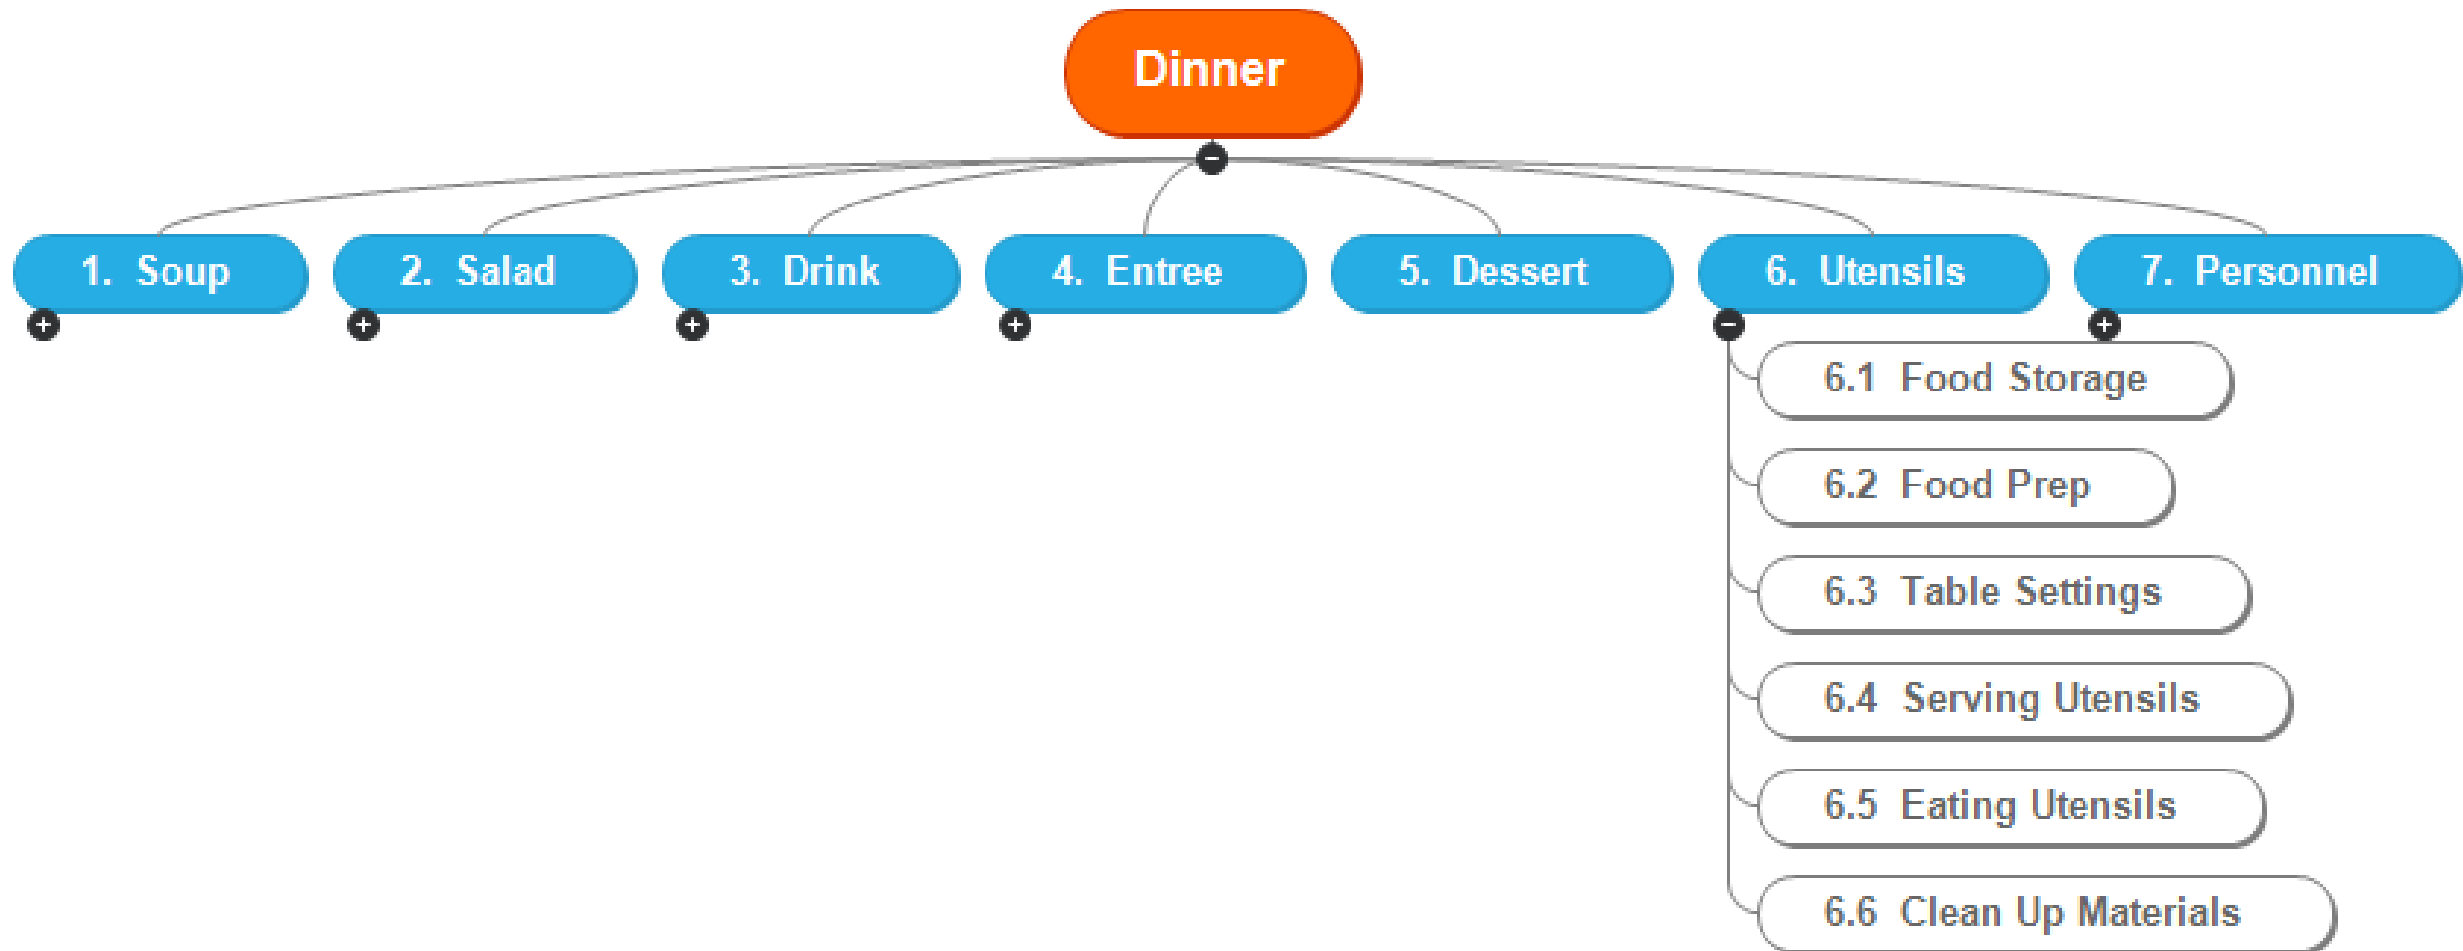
Dinner

1. Soup

2. Salad

3. Drink

4. Entree

5. Dessert

6. Utensils

7. Personnel

6.1 Food Storage

6.2 Food Prep

6.3 Table Settings

6.4 Serving Utensils

6.5 Eating Utensils

6.6 Clean Up Materials